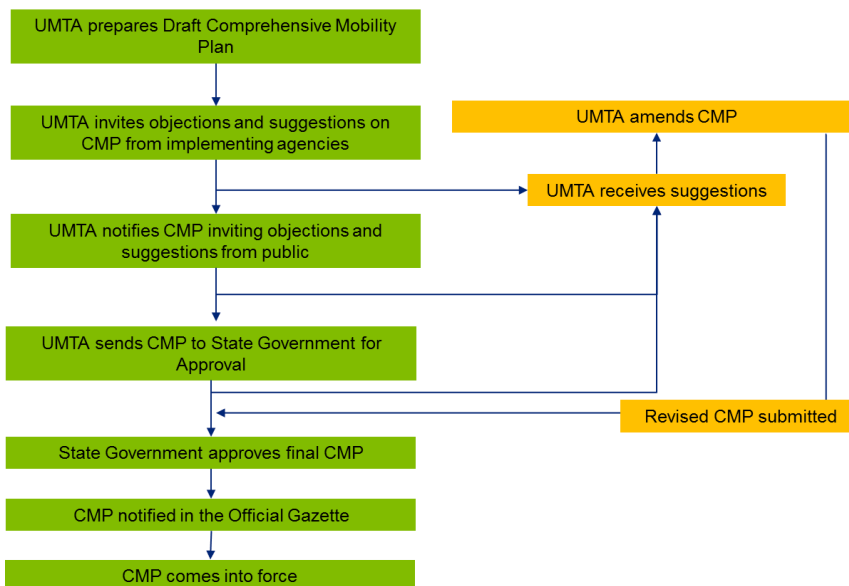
UMTA prepares Draft Comprehensive Mobility Plan

UMTA invites objections and suggestions on CMP from implementing agencies

UMTA amends CMP

UMTA receives suggestions

UMTA notifies CMP inviting objections and suggestions from public

UMTA sends CMP to State Government for Approval

Revised CMP submitted

State Government approves final CMP

CMP notified in the Official Gazette

CMP comes into force